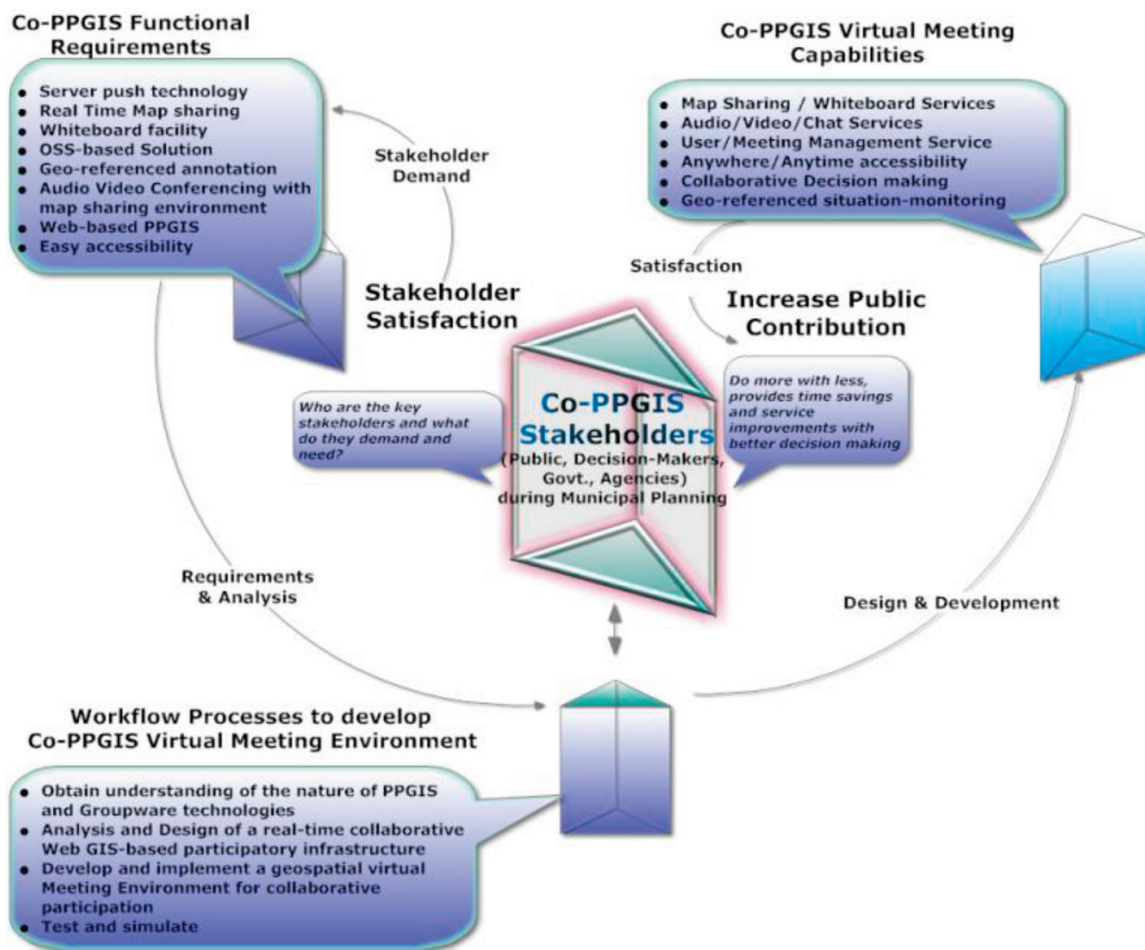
Co-PPGIS Functional Requirements

- Server push technology
- Real Time Map sharing
- Whiteboard facility
- OSS-based Solution
- Geo-referenced annotation
- Audio Video Conferencing with map sharing environment
- Web-based PPGIS
- Easy accessibility

Stakeholder Demand

Co-PPGIS Virtual Meeting Capabilities

- Map Sharing / Whiteboard Services
- Audio/Video/Chat Services
- User/Meeting Management Service
- Anywhere/Anytime accessibility
- Collaborative Decision making
- Geo-referenced situation-monitoring

Satisfaction

Stakeholder Satisfaction

Increase Public Contribution

Who are the key stakeholders and what do they demand and need?

Co-PPGIS Stakeholders (Public, Decision-Makers, Govt., Agencies) during Municipal Planning

Do more with less, provides time savings and service improvements with better decision making

Requirements & Analysis

Design & Development

Workflow Processes to develop Co-PPGIS Virtual Meeting Environment

- Obtain understanding of the nature of PPGIS and Groupware technologies
- Analysis and Design of a real-time collaborative Web GIS-based participatory infrastructure
- Develop and implement a geospatial virtual Meeting Environment for collaborative participation
- Test and simulate